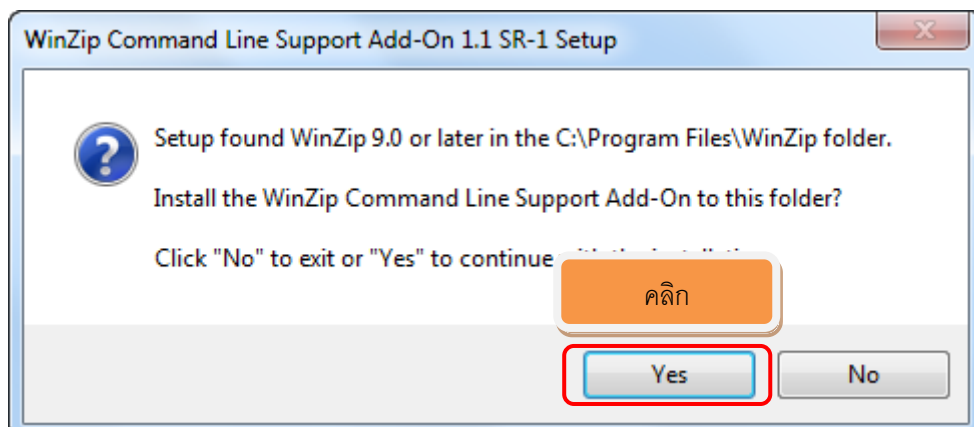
WinZip Command Line Support Add-On 1.1 SR-1 Setup

Setup found WinZip 9.0 or later in the C:\Program Files\WinZip folder.

Install the WinZip Command Line Support Add-On to this folder?

Click "No" to exit or "Yes" to continue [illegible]

คลิก

Yes

No